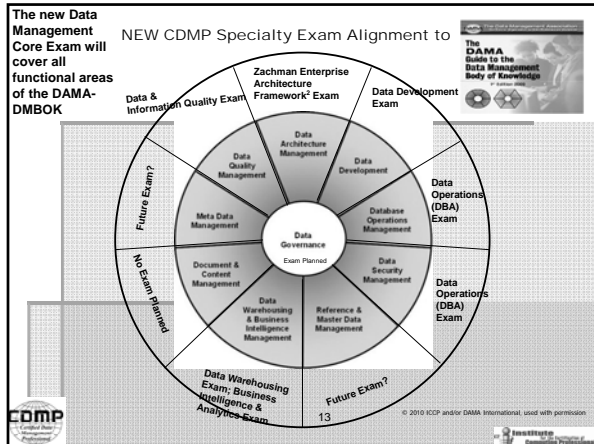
The new Data Management Core Exam will cover all functional areas of the DAMA-DMBOK

NEW CDMP Specialty Exam Alignment to

The Data Management Association

The DAMA Guide to the Data Management Body of Knowledge

1st Edition 2009

Zachman Enterprise Architecture Framework² Exam

Data & Information Quality Exam

Data Development Exam

Data Operations (DBA) Exam

Data Operations (DBA) Exam

Future Exam?

No Exam Planned

Data Warehousing Exam; Business Intelligence & Analytics Exam

Future Exam?

Data Architecture Management

Data Development

Database Operations Management

Data Security Management

Reference & Master Data Management

Data Warehousing & Business Intelligence Management

Document & Content Management

Meta Data Management

Data Quality Management

Data Governance

Exam Planned

CDMP

Certified Data Management Professional

13

© 2010 ICCP and/or DAMA International, used with permission

Institute for the Certification of Computing Professionals